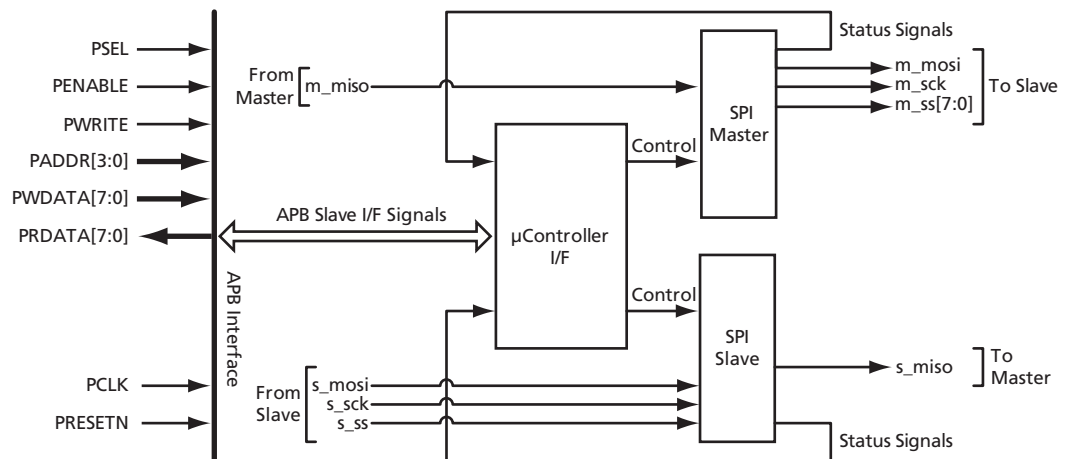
PSEL
PENABLE
PWRITE
PADDR[3:0]
PWDATA[7:0]
PRDATA[7:0]
PCLK
PRESETN
APB Interface
Status Signals
From Master
m_miso
SPI Master
m_mosi
m_sck
m_ss[7:0]
To Slave
Control
APB Slave I/F Signals
µController I/F
Control
SPI Slave
s_miso
To Master
From Slave
s_mosi
s_sck
s_ss
Status Signals